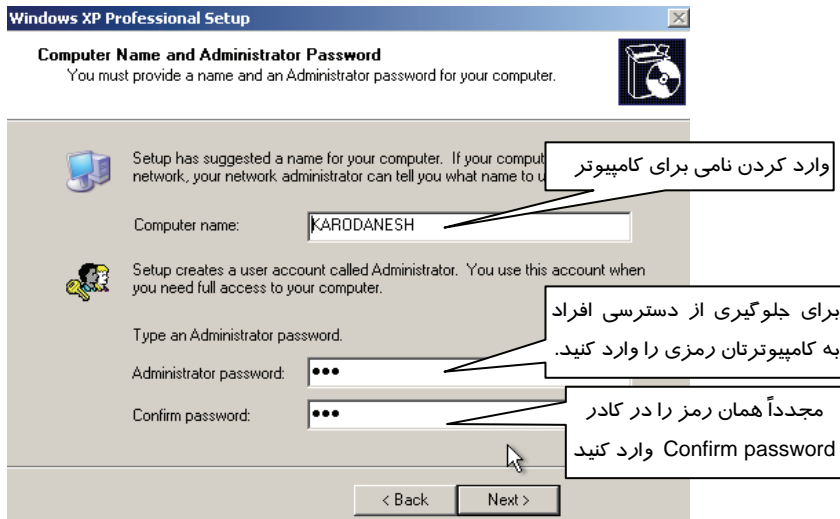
Windows XP Professional Setup

Computer Name and Administrator Password
You must provide a name and an Administrator password for your computer.

Setup has suggested a name for your computer. If your comput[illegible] network, your network administrator can tell you what name to u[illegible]

وارد کردن نامی برای کامپیوتر

Computer name: KARODANESH

Setup creates a user account called Administrator. You use this account when you need full access to your computer.

برای جلوگیری از دسترسی افراد به کامپیوترتان رمزی را وارد کنید.

Type an Administrator password.

Administrator password: •••

Confirm password: •••

مجدداً همان رمز را در کادر Confirm password وارد کنید

< Back Next >